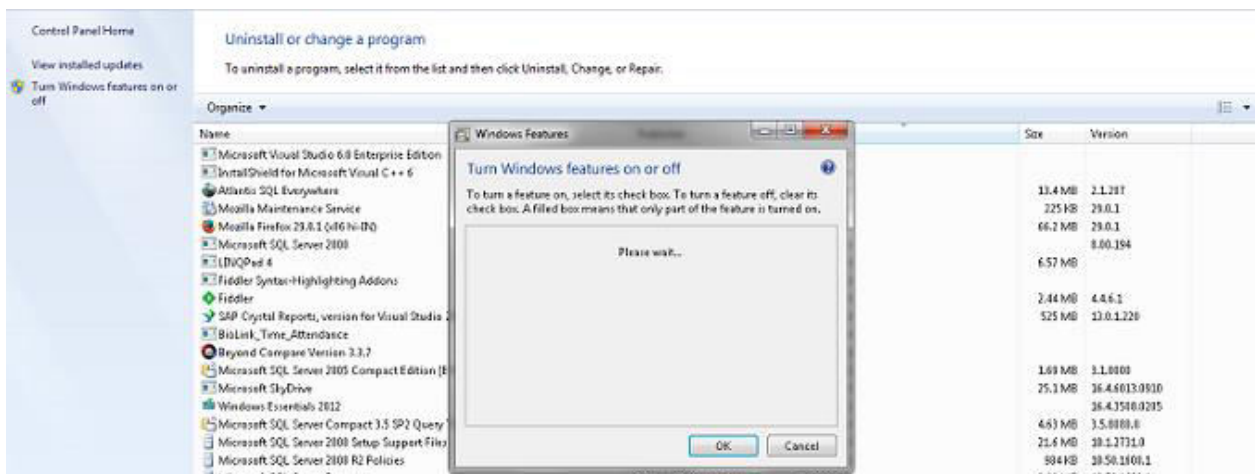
Control Panel Home

View installed updates

Turn Windows features on or off

Uninstall or change a program

To uninstall a program, select it from the list and then click Uninstall, Change, or Repair.

Organize ▾

| Name | Size | Version |
|---|---|---|
| Microsoft Visual Studio 6.0 Enterprise Edition | | |
| InstallShield for Microsoft Visual C++ 6 | | |
| Atlantis SQL Everywhere | 13.4 MB | 2.1.207 |
| Mozilla Maintenance Service | 225 KB | 29.0.1 |
| Mozilla Firefox 29.0.1 (x86 hi-IN) | 66.2 MB | 29.0.1 |
| Microsoft SQL Server 2000 | | 8.00.194 |
| LINQPad 4 | 6.57 MB | |
| Fiddler Syntax-Highlighting Addons | | |
| Fiddler | 2.44 MB | 4.4.6.1 |
| SAP Crystal Reports, version for Visual Studio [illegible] | 525 MB | 13.0.1.220 |
| BioLink_Time_Attendance | | |
| Beyond Compare Version 3.3.7 | | |
| Microsoft SQL Server 2005 Compact Edition [E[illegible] | 1.69 MB | 3.1.0000 |
| Microsoft SkyDrive | 25.1 MB | 16.4.6013.0910 |
| Windows Essentials 2012 | | 16.4.3508.0205 |
| Microsoft SQL Server Compact 3.5 SP2 Query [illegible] | 4.63 MB | 3.5.8080.0 |
| Microsoft SQL Server 2008 Setup Support Files | 21.6 MB | 10.1.2731.0 |
| Microsoft SQL Server 2008 R2 Policies | 984 KB | 10.50.1600.1 |

Windows Features

Turn Windows features on or off

To turn a feature on, select its check box. To turn a feature off, clear its check box. A filled box means that only part of the feature is turned on.

Please wait...

OK

Cancel